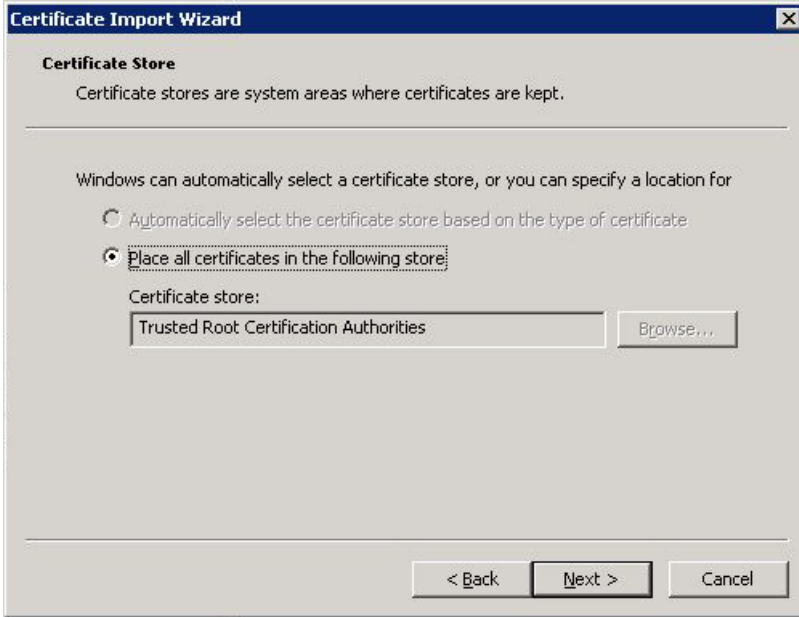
Certificate Import Wizard

Certificate Store

Certificate stores are system areas where certificates are kept.

Windows can automatically select a certificate store, or you can specify a location for

Automatically select the certificate store based on the type of certificate

Place all certificates in the following store

Certificate store:

Trusted Root Certification Authorities

Browse...

< Back

Next >

Cancel